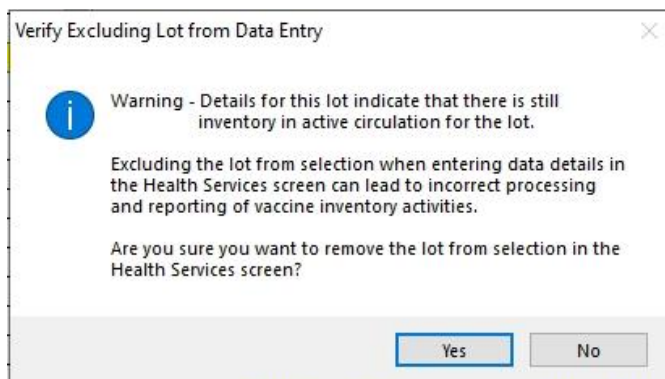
Verify Excluding Lot from Data Entry

Warning - Details for this lot indicate that there is still inventory in active circulation for the lot.

Excluding the lot from selection when entering data details in the Health Services screen can lead to incorrect processing and reporting of vaccine inventory activities.

Are you sure you want to remove the lot from selection in the Health Services screen?

Yes

No